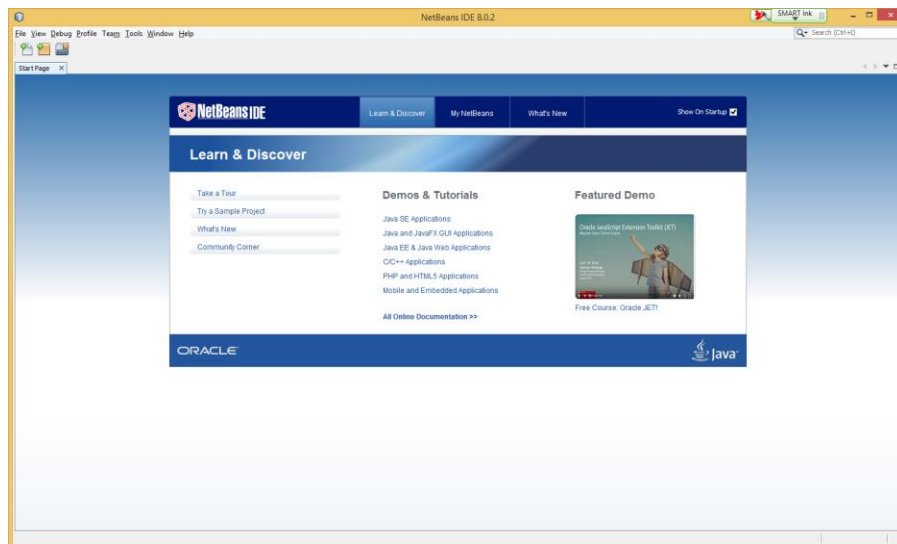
NetBeans IDE 8.0.2

SMART Ink

File View Debug Profile Team Tools Window Help

Search (Ctrl+I)

Start Page ×

NetBeans IDE

Learn & Discover

My NetBeans

What's New

Show On Startup

Learn & Discover

Take a Tour

Try a Sample Project

What's New

Community Corner

Demos & Tutorials

Java SE Applications

Java and JavaFX GUI Applications

Java EE & Java Web Applications

C/C++ Applications

PHP and HTML5 Applications

Mobile and Embedded Applications

All Online Documentation >>

Featured Demo

Oracle JavaScript Extension Toolkit (JET)

Free Course: Oracle JET!

ORACLE

Java